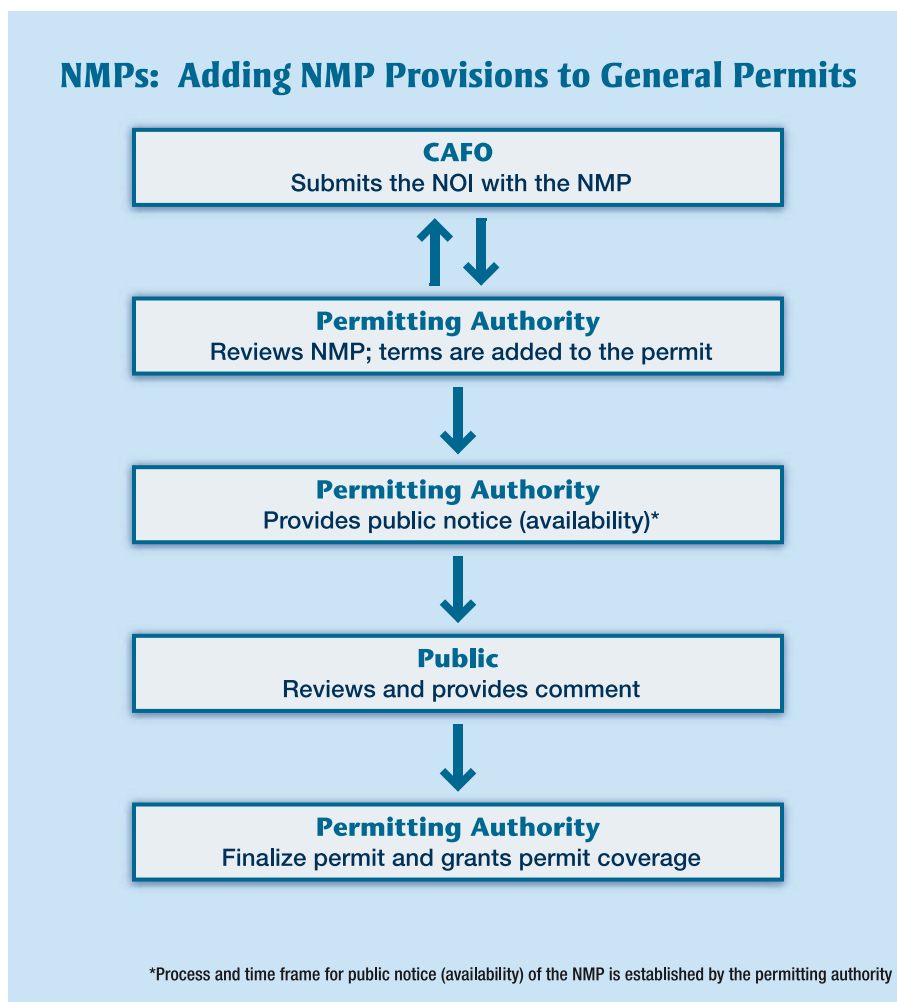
NMPs: Adding NMP Provisions to General Permits

CAFO
Submits the NOI with the NMP

Permitting Authority
Reviews NMP; terms are added to the permit

Permitting Authority
Provides public notice (availability)*

Public
Reviews and provides comment

Permitting Authority
Finalize permit and grants permit coverage

*Process and time frame for public notice (availability) of the NMP is established by the permitting authority